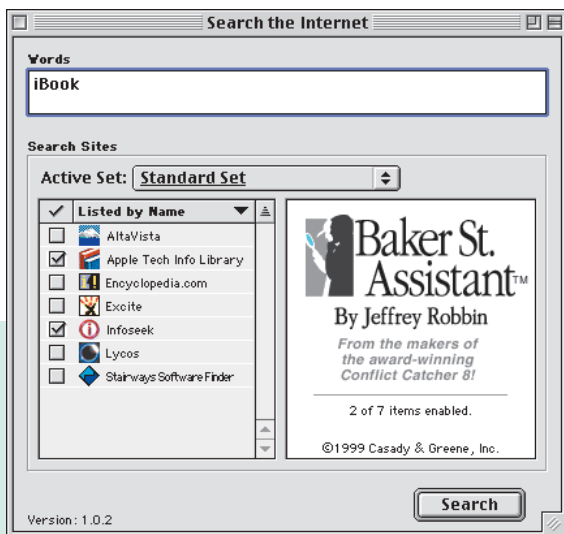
Search the Internet

Words

iBook

Search Sites

Active Set: Standard Set

| ✓ | Listed by Name |
|---|---|
| ☐ | AltaVista |
| ☑ | Apple Tech Info Library |
| ☐ | Encyclopedia.com |
| ☐ | Excite |
| ☑ | Infoseek |
| ☐ | Lycos |
| ☐ | Stairways Software Finder |

Baker St. Assistant™

By Jeffrey Robbin

From the makers of the award-winning Conflict Catcher 8!

2 of 7 items enabled.

©1999 Casady & Greene, Inc.

Search

Version: 1.0.2